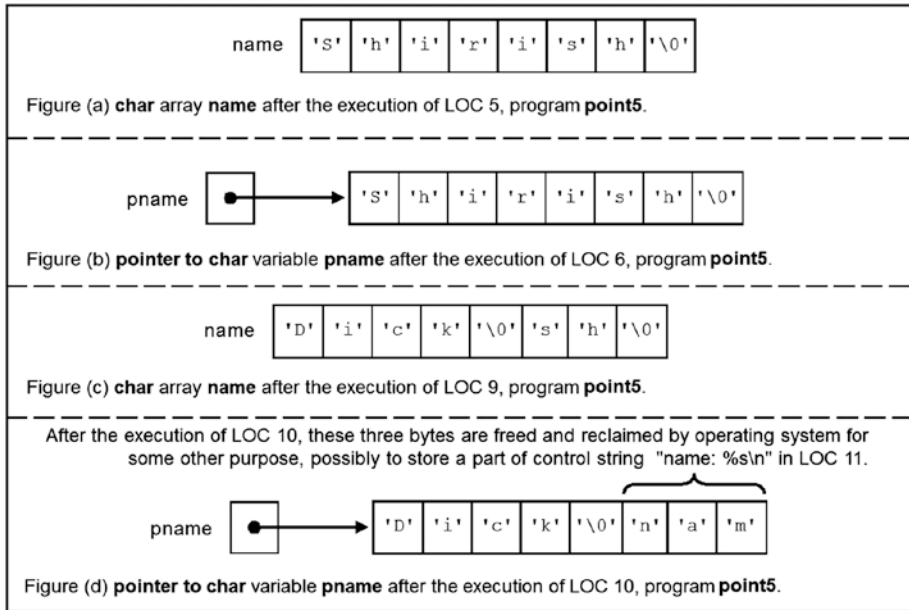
name

| 'S' | 'h' | 'i' | 'r' | 'i' | 's' | 'h' | '\0' |
|---|---|---|---|---|---|---|---|

Figure (a) **char** array **name** after the execution of LOC 5, program **point5**.

pname

| 'S' | 'h' | 'i' | 'r' | 'i' | 's' | 'h' | '\0' |
|---|---|---|---|---|---|---|---|

Figure (b) **pointer to char** variable **pname** after the execution of LOC 6, program **point5**.

name

| 'D' | 'i' | 'c' | 'k' | '\0' | 's' | 'h' | '\0' |
|---|---|---|---|---|---|---|---|

Figure (c) **char** array **name** after the execution of LOC 9, program **point5**.

After the execution of LOC 10, these three bytes are freed and reclaimed by operating system for some other purpose, possibly to store a part of control string "name: %s\n" in LOC 11.

pname

| 'D' | 'i' | 'c' | 'k' | '\0' | 'n' | 'a' | 'm' |
|---|---|---|---|---|---|---|---|

Figure (d) **pointer to char** variable **pname** after the execution of LOC 10, program **point5**.